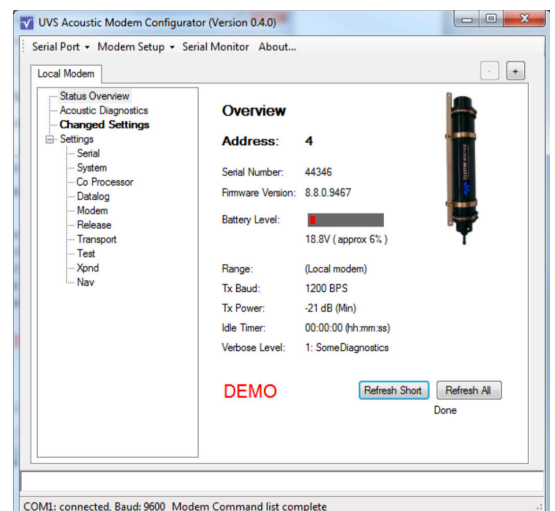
UVS Acoustic Modem Configurator (Version 0.4.0)

Serial Port ▾ Modem Setup ▾ Serial Monitor About...

Local Modem

- +

Status Overview
Acoustic Diagnostics
Changed Settings
Settings
Serial
System
Co Processor
Datalog
Modem
Release
Transport
Test
Xpnd
Nav

Overview

Address: 4

Serial Number: 44346
Firmware Version: 8.8.0.9467
Battery Level:
18.8V ( approx 6% )

Range: (Local modem)
Tx Baud: 1200 BPS
Tx Power: -21 dB (Min)
Idle Timer: 00:00:00 (hh:mm:ss)
Verbose Level: 1: SomeDiagnostics

DEMO

Refresh Short
Refresh All
Done

COM1: connected, Baud: 9600 Modem Command list complete